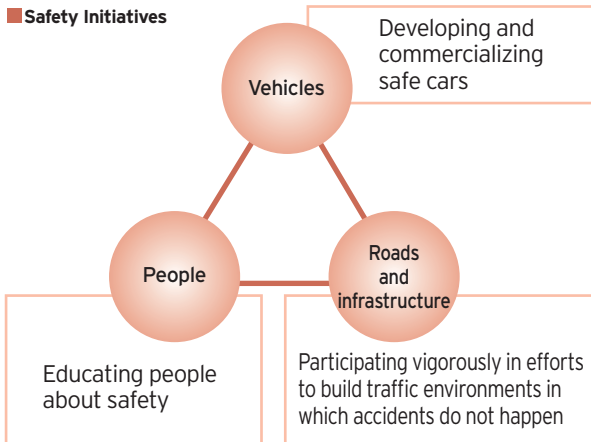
Safety Initiatives

Vehicles

Developing and commercializing safe cars

People

Roads and infrastructure

Educating people about safety

Participating vigorously in efforts to build traffic environments in which accidents do not happen